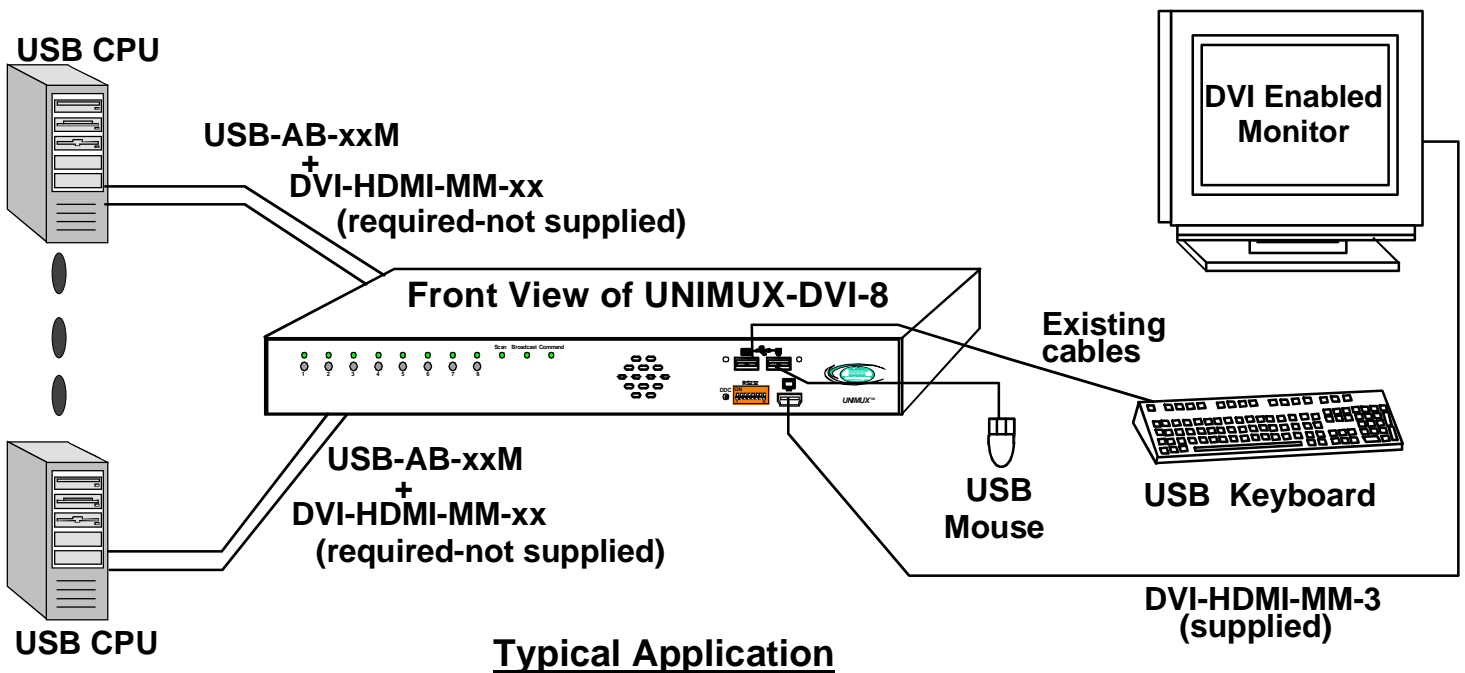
USB CPU

USB-AB-xxM
+
DVI-HDMI-MM-xx
(required-not supplied)

DVI Enabled Monitor

Front View of UNIMUX-DVI-8

Scan Broadcast Command

1 2 3 4 5 6 7 8

DDC

UNIMUX™

Existing cables

USB-AB-xxM
+
DVI-HDMI-MM-xx
(required-not supplied)

USB Mouse

USB Keyboard

DVI-HDMI-MM-3
(supplied)

USB CPU

Typical Application